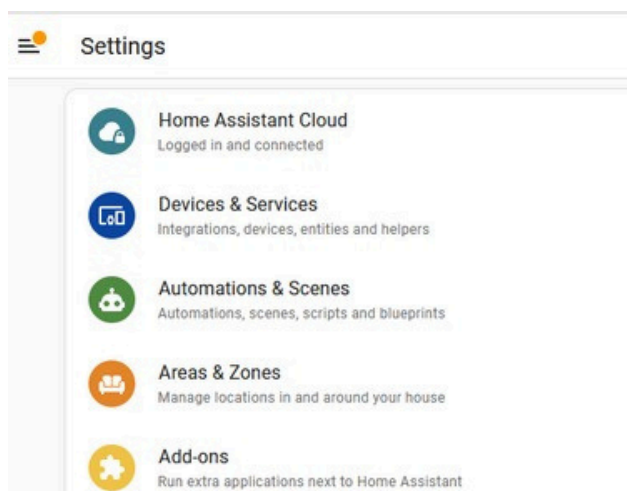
Settings

Home Assistant Cloud
Logged in and connected

Devices & Services
Integrations, devices, entities and helpers

Automations & Scenes
Automations, scenes, scripts and blueprints

Areas & Zones
Manage locations in and around your house

Add-ons
Run extra applications next to Home Assistant